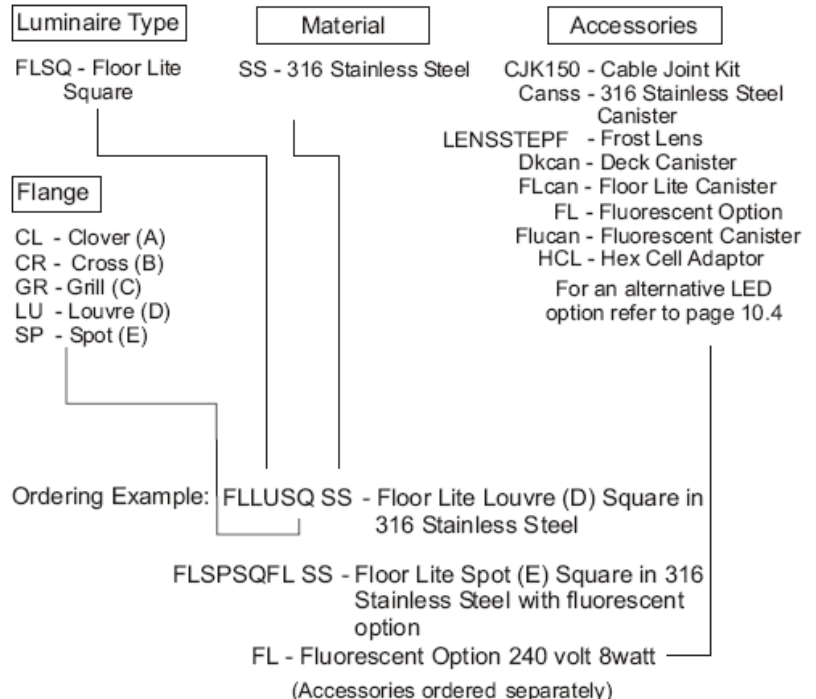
Luminaire Type

FLSQ - Floor Lite Square

Material

SS - 316 Stainless Steel

Accessories

CJK150 - Cable Joint Kit
Canss - 316 Stainless Steel Canister
LENSSTEPF - Frost Lens
Dkcan - Deck Canister
FLcan - Floor Lite Canister
FL - Fluorescent Option
Flucan - Fluorescent Canister
HCL - Hex Cell Adaptor
For an alternative LED option refer to page 10.4

Flange

CL - Clover (A)
CR - Cross (B)
GR - Grill (C)
LU - Louvre (D)
SP - Spot (E)

Ordering Example: FLLUSQ SS - Floor Lite Louvre (D) Square in 316 Stainless Steel

FLSPSQFL SS - Floor Lite Spot (E) Square in 316 Stainless Steel with fluorescent option

FL - Fluorescent Option 240 volt 8watt

(Accessories ordered separately)